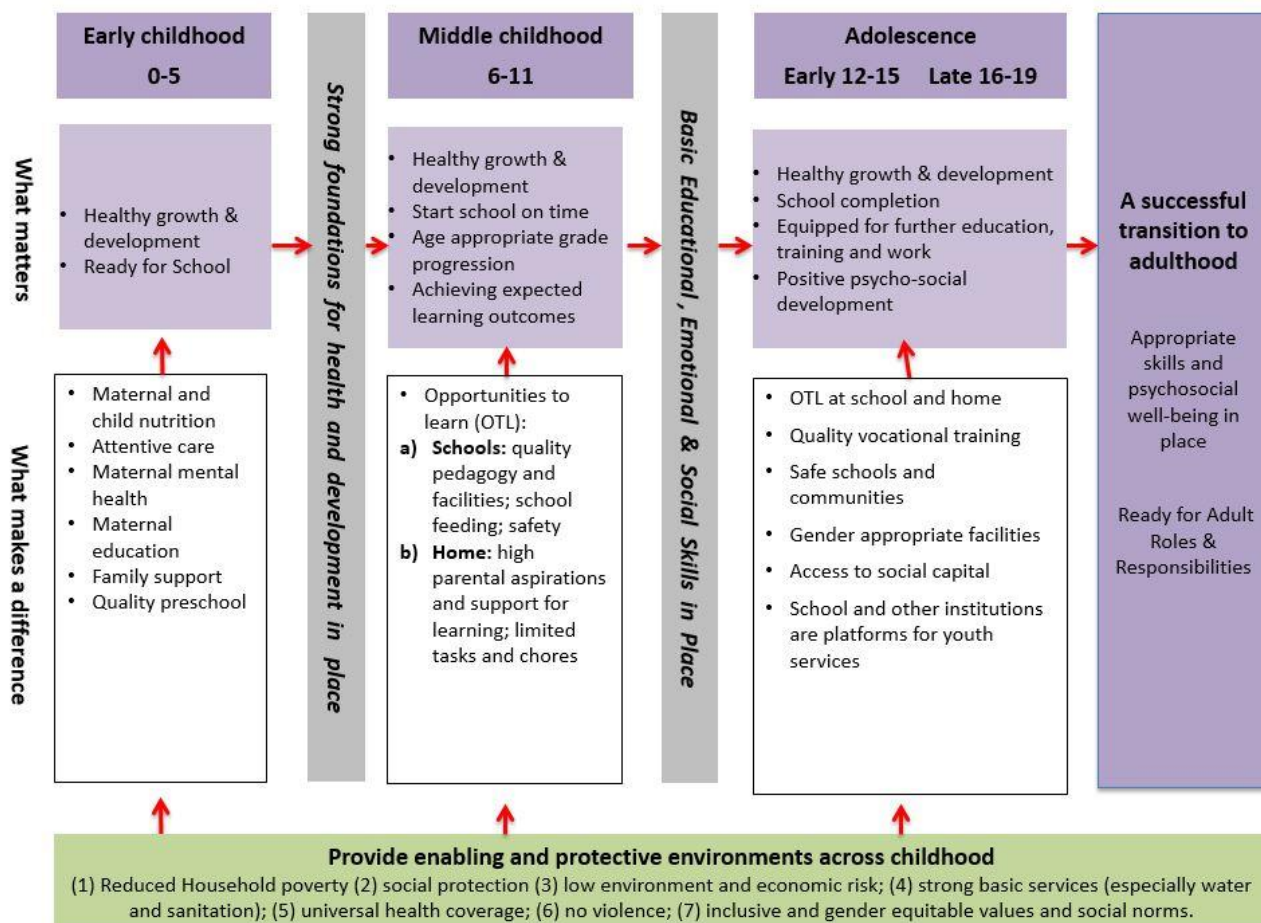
What matters

What makes a difference

Early childhood
0-5

- Healthy growth & development
- Ready for School

- Maternal and child nutrition
- Attentive care
- Maternal mental health
- Maternal education
- Family support
- Quality preschool

Strong foundations for health and development in place

Middle childhood
6-11

- Healthy growth & development
- Start school on time
- Age appropriate grade progression
- Achieving expected learning outcomes

- Opportunities to learn (OTL):
a) **Schools:** quality pedagogy and facilities; school feeding; safety
b) **Home:** high parental aspirations and support for learning; limited tasks and chores

Basic Educational , Emotional & Social Skills in Place

Adolescence
Early 12-15 Late 16-19

- Healthy growth & development
- School completion
- Equipped for further education, training and work
- Positive psycho-social development

- OTL at school and home
- Quality vocational training
- Safe schools and communities
- Gender appropriate facilities
- Access to social capital
- School and other institutions are platforms for youth services

A successful transition to adulthood

Appropriate skills and psychosocial well-being in place

Ready for Adult Roles & Responsibilities

Provide enabling and protective environments across childhood
(1) Reduced Household poverty (2) social protection (3) low environment and economic risk; (4) strong basic services (especially water and sanitation); (5) universal health coverage; (6) no violence; (7) inclusive and gender equitable values and social norms.